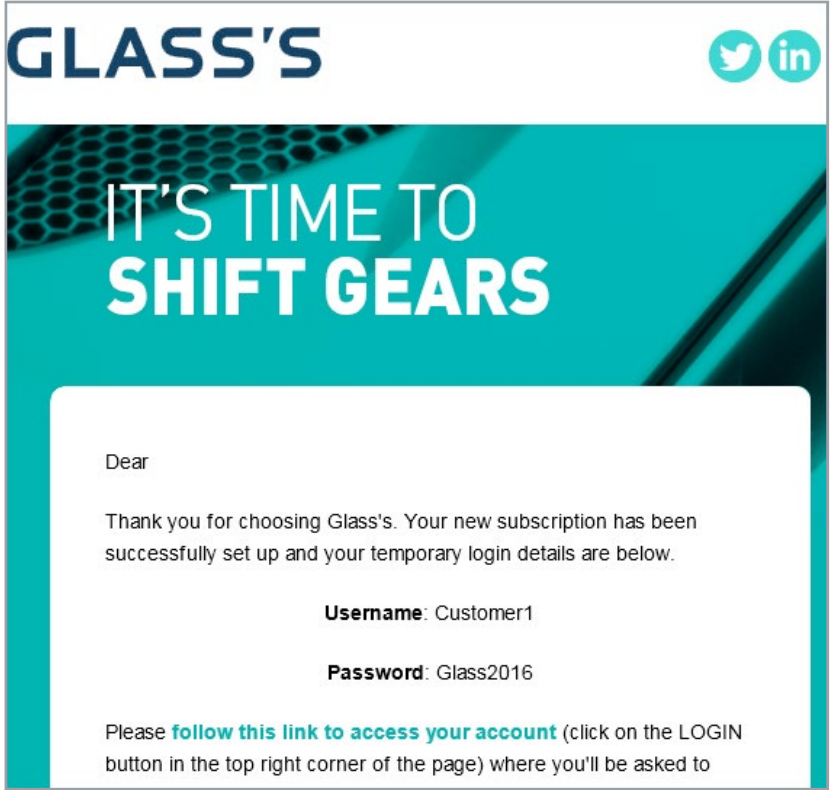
GLASS'S

IT'S TIME TO
SHIFT GEARS

Dear

Thank you for choosing Glass's. Your new subscription has been successfully set up and your temporary login details are below.

Username: Customer1

Password: Glass2016

Please follow this link to access your account (click on the LOGIN button in the top right corner of the page) where you'll be asked to